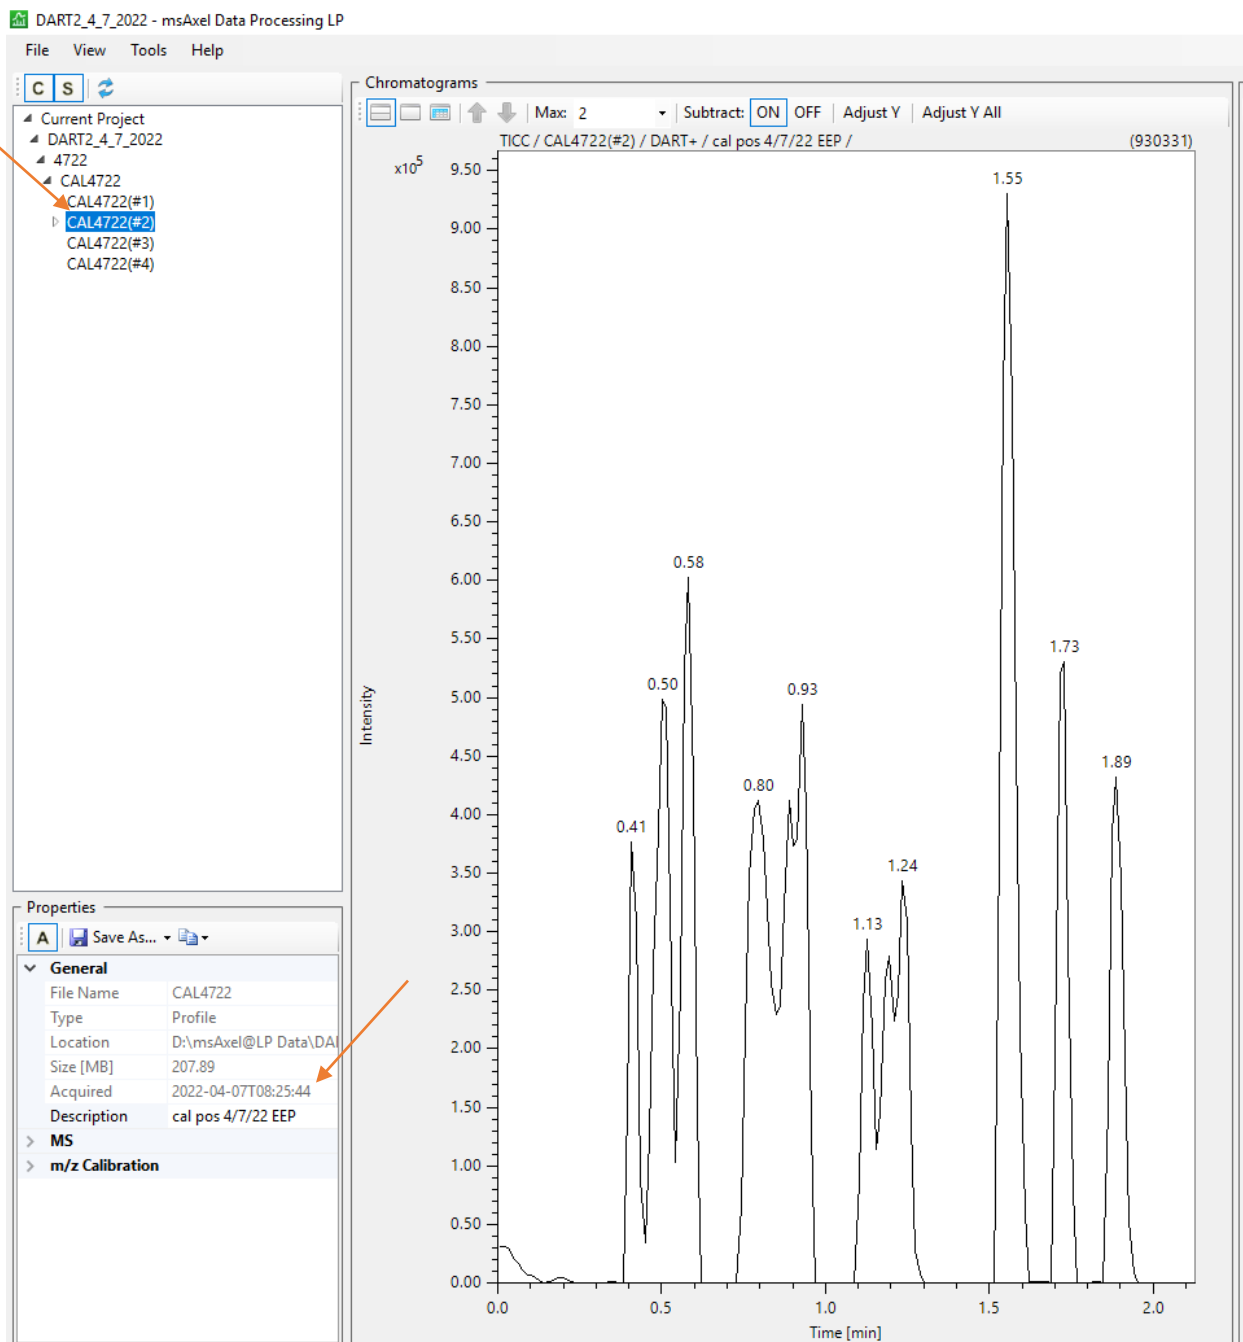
DART2_4_7_2022 - msAxel Data Processing LP

File View Tools Help

C S

Current Project
DART2_4_7_2022
4722
CAL4722
CAL4722(#1)
CAL4722(#2)
CAL4722(#3)
CAL4722(#4)

Properties

A Save As...

General

| File Name | CAL4722 |
|---|---|
| Type | Profile |
| Location | D:\msAxel@LP Data\DA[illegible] |
| Size [MB] | 207.89 |
| Acquired | 2022-04-07T08:25:44 |
| Description | cal pos 4/7/22 EEP |

MS
m/z Calibration

Chromatograms

Max: 2 Subtract: ON OFF Adjust Y Adjust Y All

TICC / CAL4722(#2) / DART+ / cal pos 4/7/22 EEP / (930331)

$x10^5$

9.50
9.00
8.50
8.00
7.50
7.00
6.50
6.00
5.50
5.00
4.50
4.00
3.50
3.00
2.50
2.00
1.50
1.00
0.50
0.00

Intensity

1.55
0.58
1.73
0.50
0.93
1.89
0.80
0.41
1.24
1.13

0.0 0.5 1.0 1.5 2.0

Time [min]